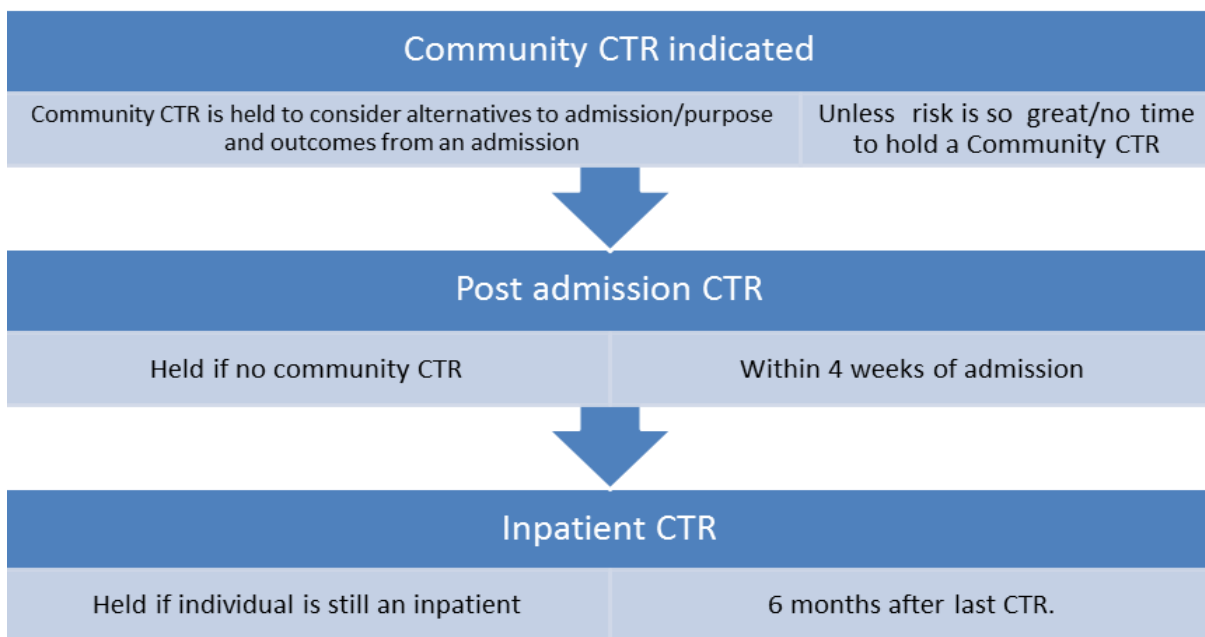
Community CTR indicated

Community CTR is held to consider alternatives to admission/purpose and outcomes from an admission

Unless risk is so great/no time to hold a Community CTR

Post admission CTR

Held if no community CTR

Within 4 weeks of admission

Inpatient CTR

Held if individual is still an inpatient

6 months after last CTR.